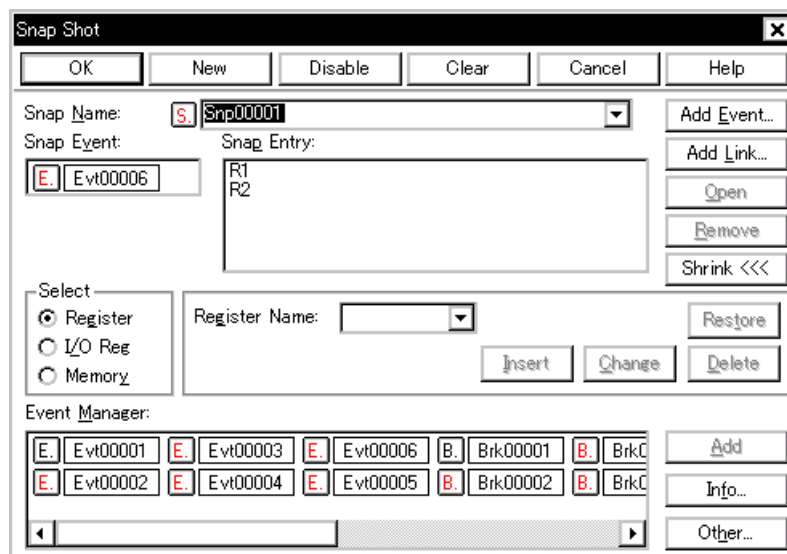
Snap Shot

OK New Disable Clear Cancel Help

Snap Name: S. Snp00001

Add Event...

Snap Event: Snap Entry:

Add Link...

E. Evt00006

R1
R2

Open

Remove

Shrink <<<

Select
Register
I/O Reg
Memory

Register Name:

Restore

Insert Change Delete

Event Manager:

E. Evt00001 E. Evt00003 E. Evt00006 B. Brk00001 B. Brk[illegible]
E. Evt00002 E. Evt00004 E. Evt00005 B. Brk00002 B. Brk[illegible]

Add

Info...

Other...